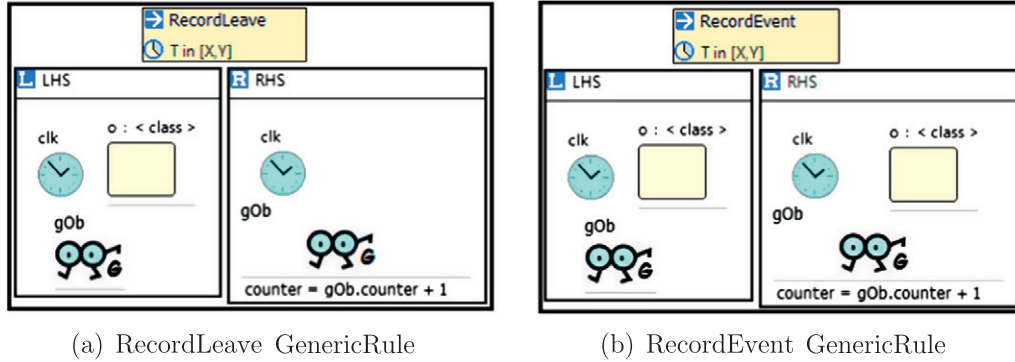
RecordLeave
T in [X,Y]
L LHS
clk
o : < class >
gOb
R RHS
clk
gOb
counter = gOb.counter + 1

(a) RecordLeave GenericRule

RecordEvent
T in [X,Y]
L LHS
clk
o : < class >
gOb
R RHS
clk
o : < class >
gOb
counter = gOb.counter + 1

(b) RecordEvent GenericRule